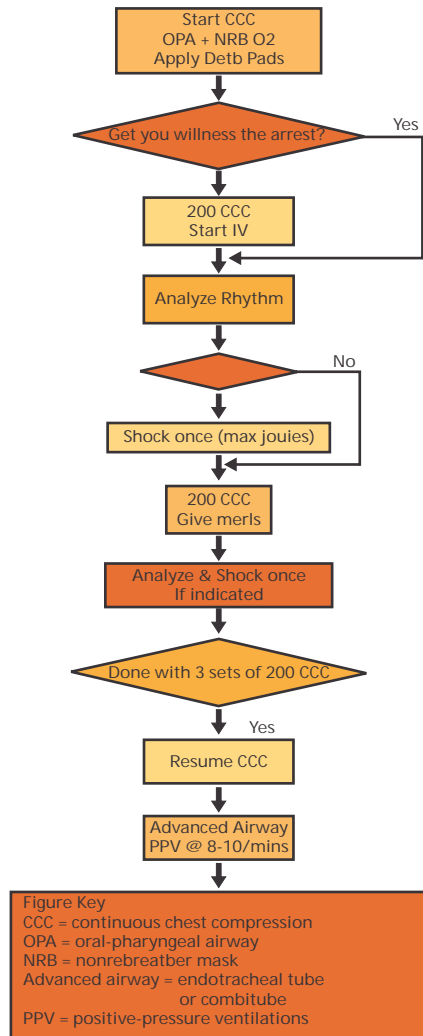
Start CCC
OPA + NRB O2
Apply Detb Pads

Get you willness the arrest?

Yes

200 CCC
Start IV

Analyze Rhythm

No

Shock once (max jouies)

200 CCC
Give merls

Analyze & Shock once
If indicated

Done with 3 sets of 200 CCC

Yes

Resume CCC

Advanced Airway
PPV @ 8-10/mins

Figure Key
CCC = continuous chest compression
OPA = oral-pharyngeal airway
NRB = nonrebreatber mask
Advanced airway = endotracheal tube or combitube
PPV = positive-pressure ventilations